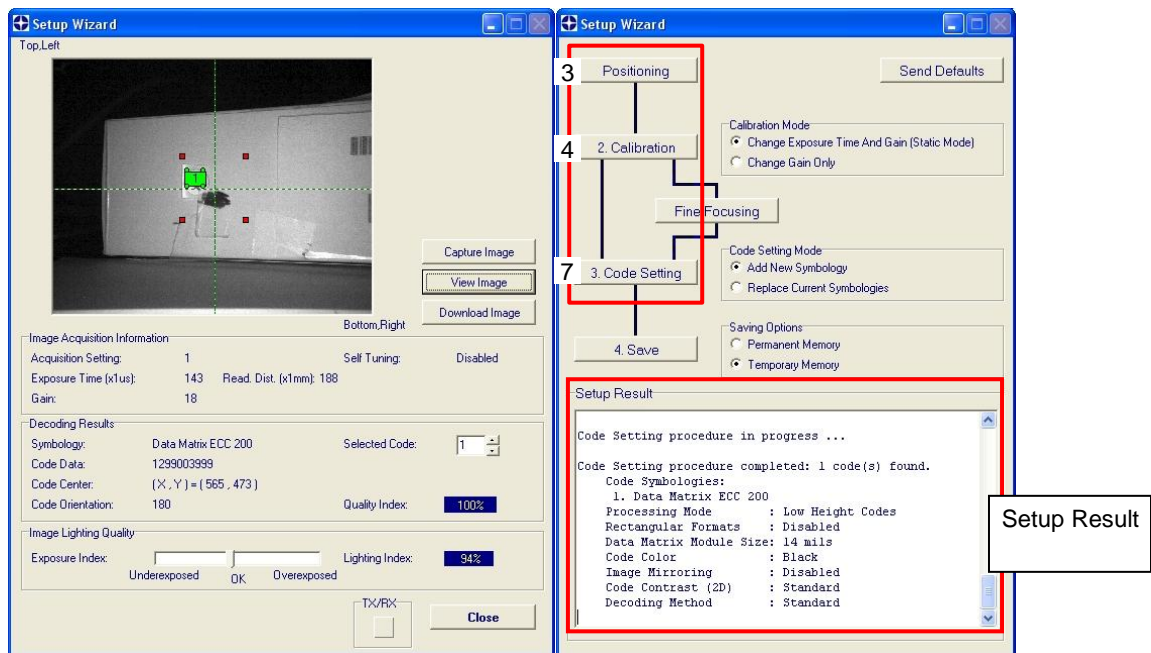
Setup Wizard

Top,Left

1

Capture Image

View Image

Download Image

Bottom,Right

Image Acquisition Information

Acquisition Setting: 1

Self Tuning: Disabled

Exposure Time (x1us): 143 Read. Dist. (x1mm): 188

Gain: 18

Decoding Results

Symbology: Data Matrix ECC 200

Selected Code: 1

Code Data: 1299003999

Code Center: (X , Y ) = ( 565 , 473 )

Code Orientation: 180

Quality Index: 100%

Image Lighting Quality

Exposure Index:

Lighting Index: 94%

Underexposed OK Overexposed

TX/RX

Close

Setup Wizard

3 Positioning

Send Defaults

4 2. Calibration

Calibration Mode

Change Exposure Time And Gain (Static Mode)

Change Gain Only

Fine Focusing

7 3. Code Setting

Code Setting Mode

Add New Symbology

Replace Current Symbologies

4. Save

Saving Options

Permanent Memory

Temporary Memory

Setup Result

Code Setting procedure in progress ...

Code Setting procedure completed: 1 code(s) found.
Code Symbologies:
1. Data Matrix ECC 200
Processing Mode : Low Height Codes
Rectangular Formats : Disabled
Data Matrix Module Size: 14 mils
Code Color : Black
Image Mirroring : Disabled
Code Contrast (2D) : Standard
Decoding Method : Standard

Setup Result